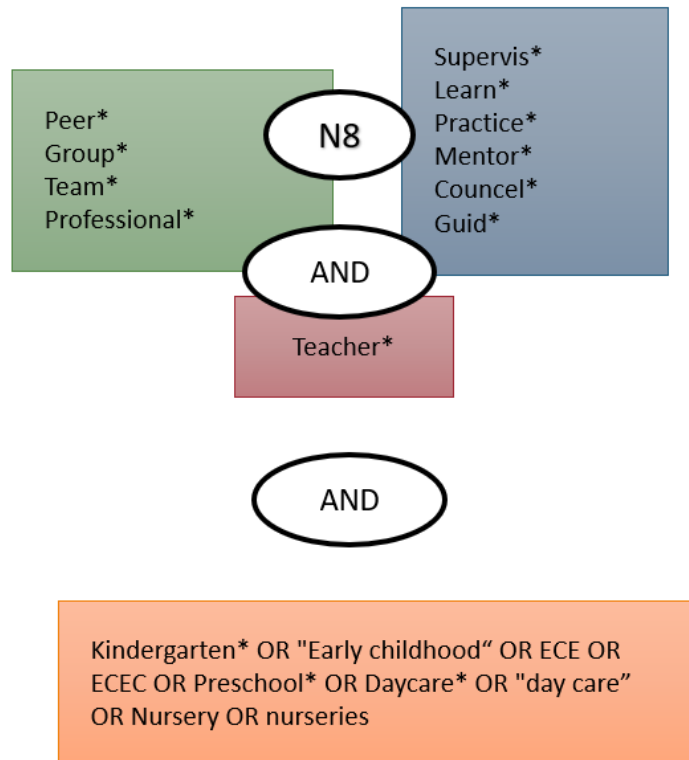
Peer*
Group*
Team*
Professional*

N8

Supervis*
Learn*
Practice*
Mentor*
Councel*
Guid*

AND

Teacher*

AND

Kindergarten* OR "Early childhood“ OR ECE OR ECEC OR Preschool* OR Daycare* OR "day care” OR Nursery OR nurseries